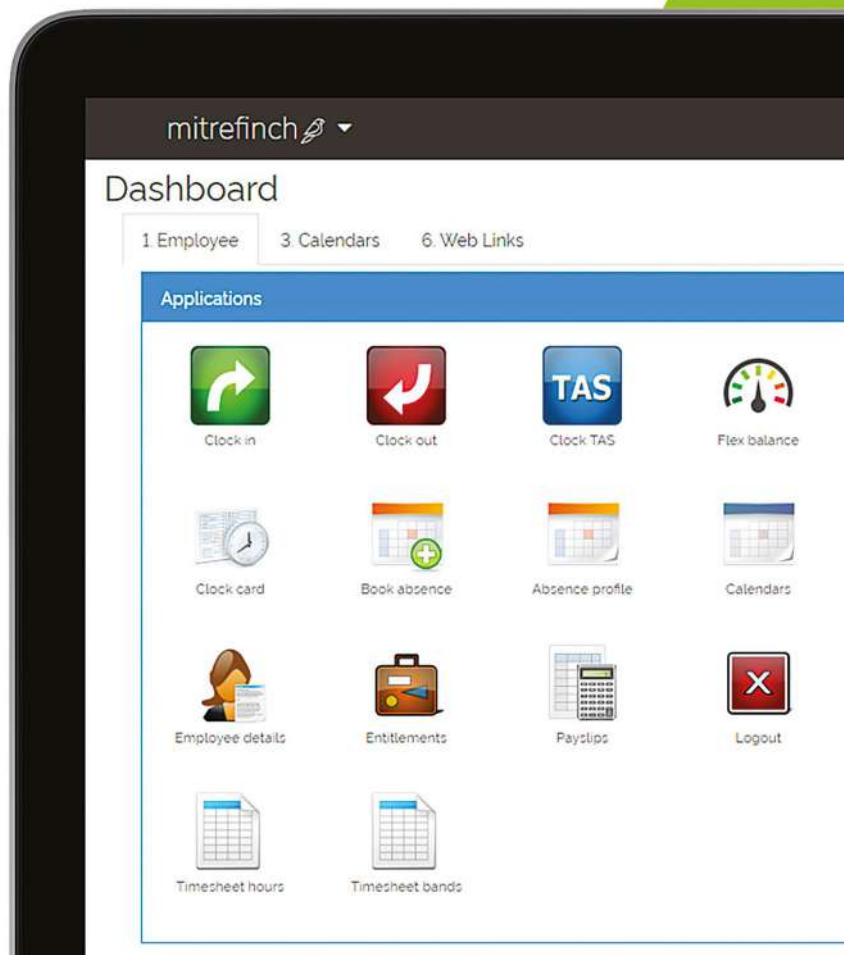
mitrefinch

Dashboard

1. Employee
3. Calendars
6. Web Links

Applications

TAS

Clock in
Clock out
Clock TAS
Flex balance

Clock card
Book absence
Absence profile
Calendars

Employee details
Entitlements
Payslips
Logout

Timesheet hours
Timesheet bands